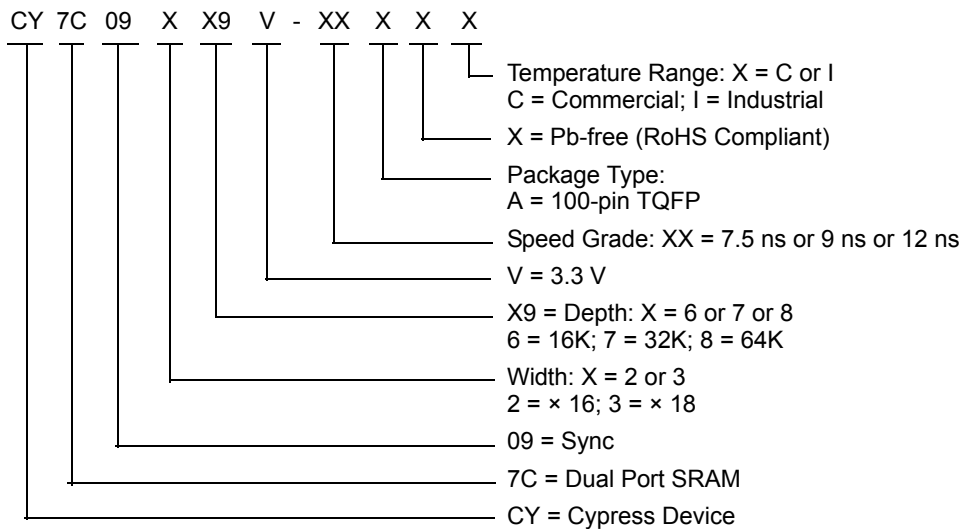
CY 7C 09 X X9 V - XX X X X

Temperature Range: X = C or I
C = Commercial; I = Industrial

X = Pb-free (RoHS Compliant)

Package Type:
A = 100-pin TQFP

Speed Grade: XX = 7.5 ns or 9 ns or 12 ns

V = 3.3 V

X9 = Depth: X = 6 or 7 or 8
6 = 16K; 7 = 32K; 8 = 64K

Width: X = 2 or 3
2 = × 16; 3 = × 18

09 = Sync

7C = Dual Port SRAM

CY = Cypress Device